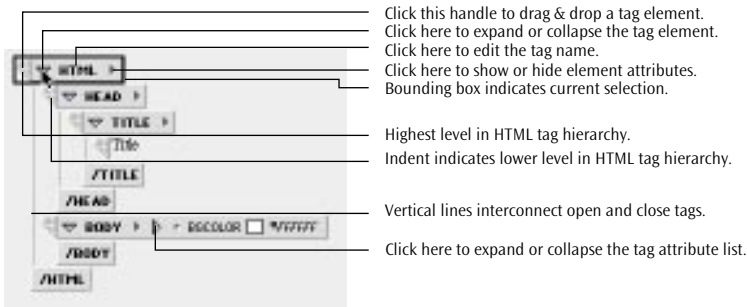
HTML
HEAD
TITLE
Title
/TITLE
/HEAD
BODY
BGCOLOR
#FFFFFF
/BODY
/HTML

Click this handle to drag & drop a tag element.
Click here to expand or collapse the tag element.
Click here to edit the tag name.
Click here to show or hide element attributes.
Bounding box indicates current selection.

Highest level in HTML tag hierarchy.

Indent indicates lower level in HTML tag hierarchy.

Vertical lines interconnect open and close tags.

Click here to expand or collapse the tag attribute list.